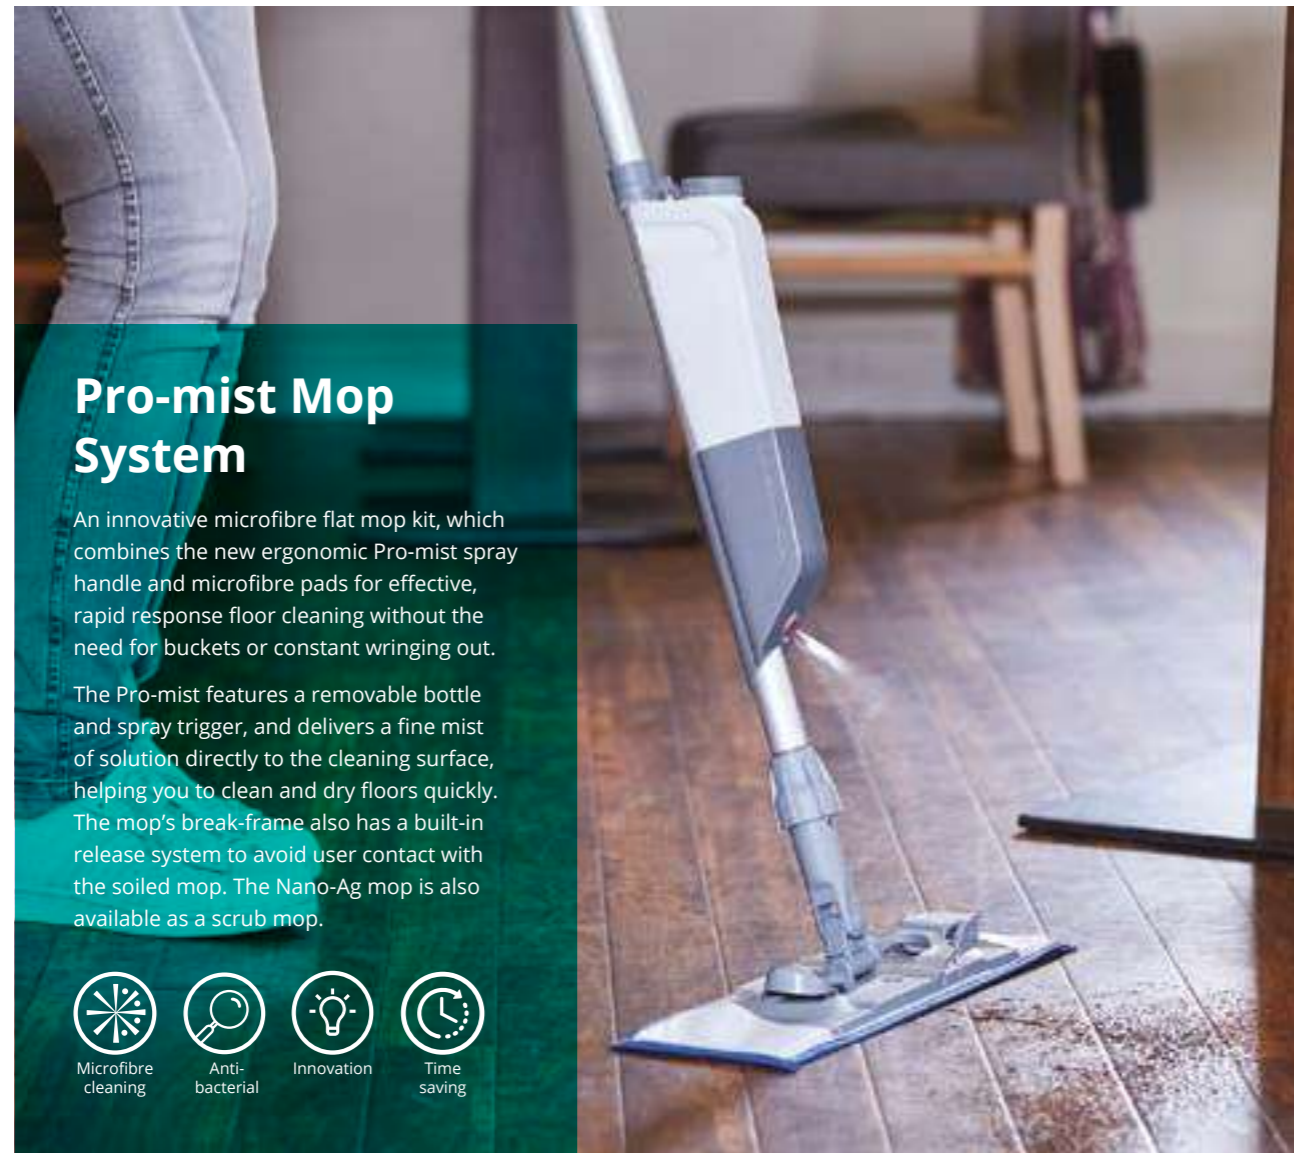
Pro-mist Mop System

An innovative microfibre flat mop kit, which combines the new ergonomic Pro-mist spray handle and microfibre pads for effective, rapid response floor cleaning without the need for buckets or constant wringing out.

The Pro-mist features a removable bottle and spray trigger, and delivers a fine mist of solution directly to the cleaning surface, helping you to clean and dry floors quickly. The mop's break-frame also has a built-in release system to avoid user contact with the soiled mop. The Nano-Ag mop is also available as a scrub mop.

Microfibre cleaning

Anti-bacterial

Innovation

Time saving